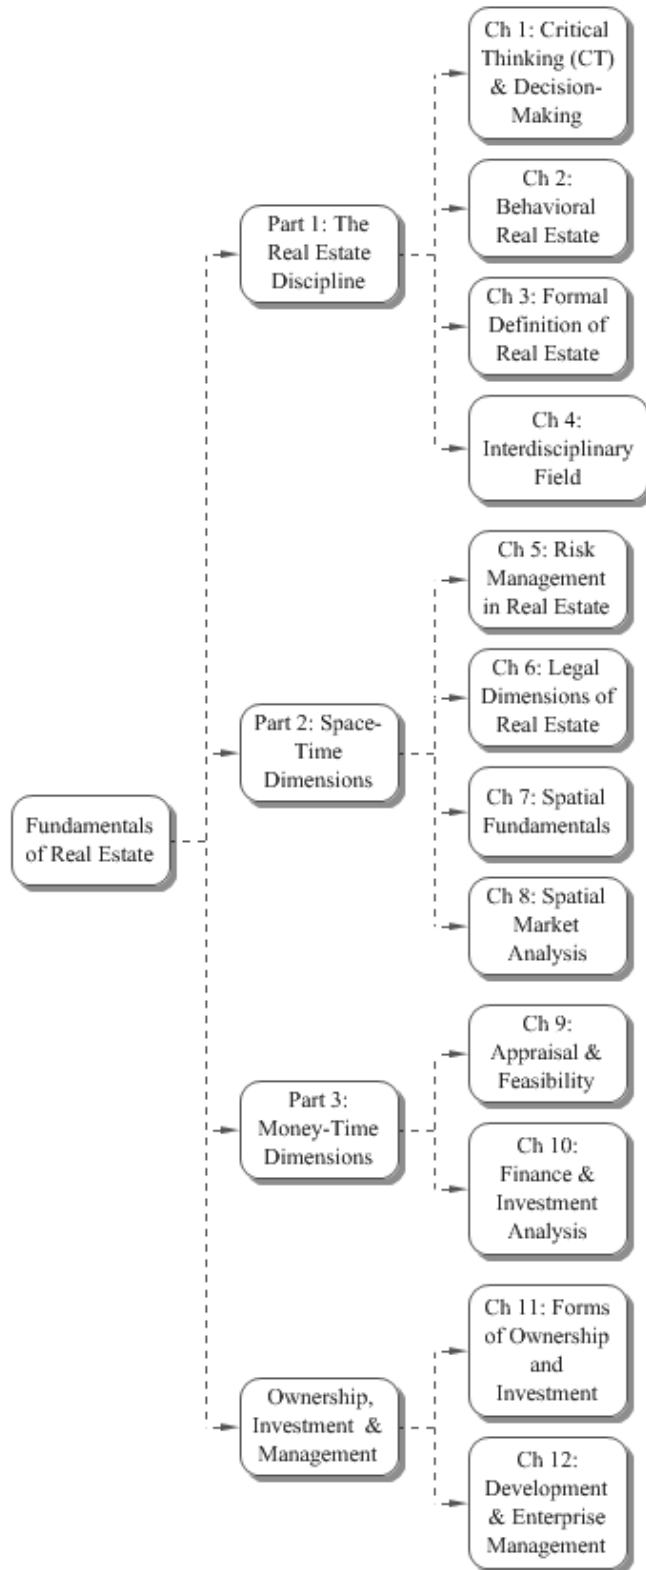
Fundamentals of Real Estate

Part 1: The Real Estate Discipline

Ch 1: Critical Thinking (CT) & Decision-Making

Ch 2: Behavioral Real Estate

Ch 3: Formal Definition of Real Estate

Ch 4: Interdisciplinary Field

Part 2: Space-Time Dimensions

Ch 5: Risk Management in Real Estate

Ch 6: Legal Dimensions of Real Estate

Ch 7: Spatial Fundamentals

Ch 8: Spatial Market Analysis

Part 3: Money-Time Dimensions

Ch 9: Appraisal & Feasibility

Ch 10: Finance & Investment Analysis

Ownership, Investment & Management

Ch 11: Forms of Ownership and Investment

Ch 12: Development & Enterprise Management